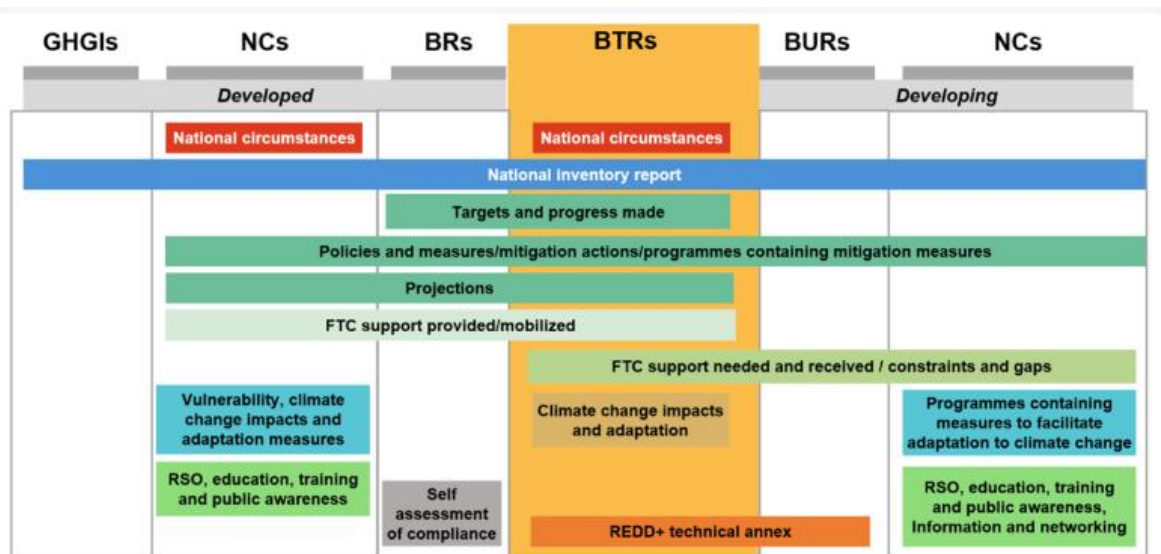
GHGIs NCs BRs BTRs BURs NCs

Developed

Developing

National circumstances

National circumstances

National inventory report

Targets and progress made

Policies and measures/mitigation actions/programmes containing mitigation measures

Projections

FTC support provided/mobilized

FTC support needed and received / constraints and gaps

Vulnerability, climate change impacts and adaptation measures

Climate change impacts and adaptation

Programmes containing measures to facilitate adaptation to climate change

RSO, education, training and public awareness

Self assessment of compliance

REDD+ technical annex

RSO, education, training and public awareness, Information and networking